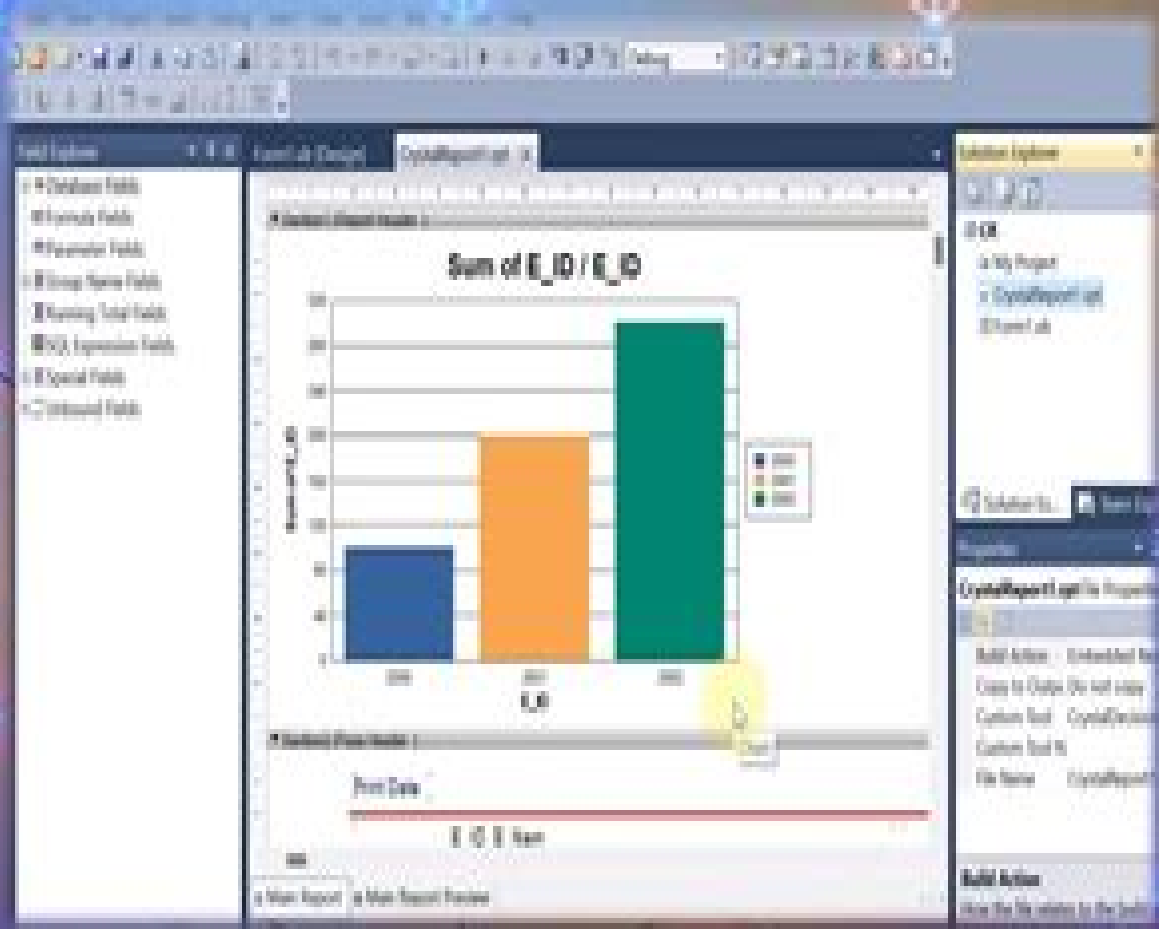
Field Explorer

Database Fields
Formula Fields
Parameter Fields
Group Name Fields
Running Total Fields
SQL Expression Fields
Special Fields
Unbound Fields

Form1.vb [Design]
CrystalReport1.rpt

Section1 (Report Header)

Sum of E_ID / E_ID

E_ID

Section2 (Page Header)

Print Date

E_ID E_Nam

Main Report
Main Report Preview

Solution Explorer

CR
My Project
CrystalReport1.rpt
Form1.vb

Solution Ex...

Properties

CrystalReport1.rpt File Properties

Build Action Embedded Re
Copy to Outpu Do not copy
Custom Tool CrystalDecisio
Custom Tool N
File Name CrystalReport1

Build Action